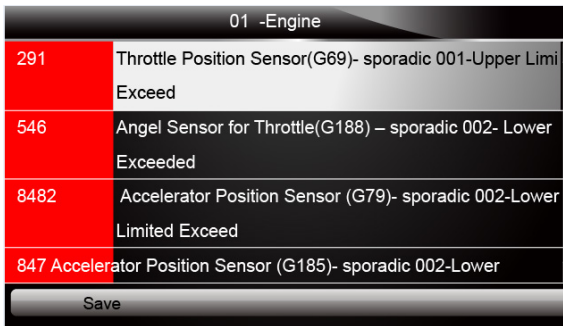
01 -Engine

| | |
|---|---|
| 291 | Throttle Position Sensor(G69)- sporadic 001-Upper Limi Exceed |
| 546 | Angel Sensor for Throttle(G188) – sporadic 002- Lower Exceeded |
| 8482 | Accelerator Position Sensor (G79)- sporadic 002-Lower Limited Exceed |

847 Accelerator Position Sensor (G185)- sporadic 002-Lower

Save